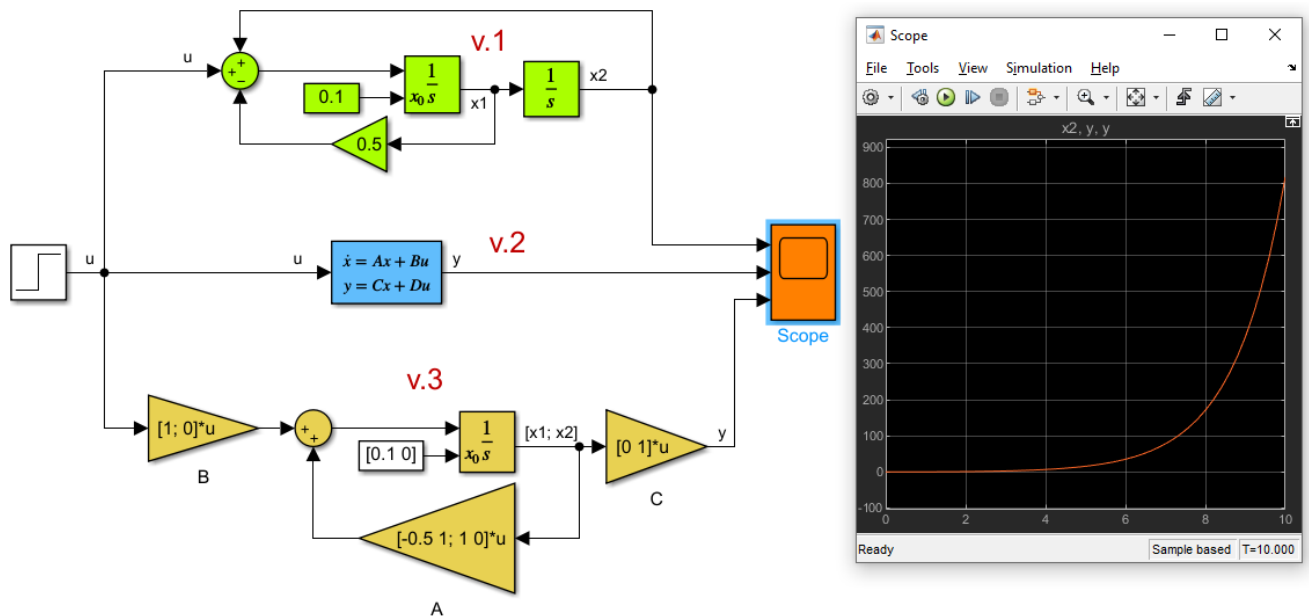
v.1

u

+ + −

$\frac{1}{x_0 s}$

0.1

x1

$\frac{1}{s}$

x2

0.5

u

u

$\dot{x} = Ax + Bu$
$y = Cx + Du$

y

v.2

Scope

v.3

[1; 0]*u

B

+ +

$\frac{1}{x_0 s}$

[0.1 0]

[x1; x2]

[0 1]*u

y

C

[-0.5 1; 1 0]*u

A

Scope

File Tools View Simulation Help

x2, y, y

900
800
700
600
500
400
300
200
100
0
-100

0 2 4 6 8 10

Ready

Sample based

T=10.000